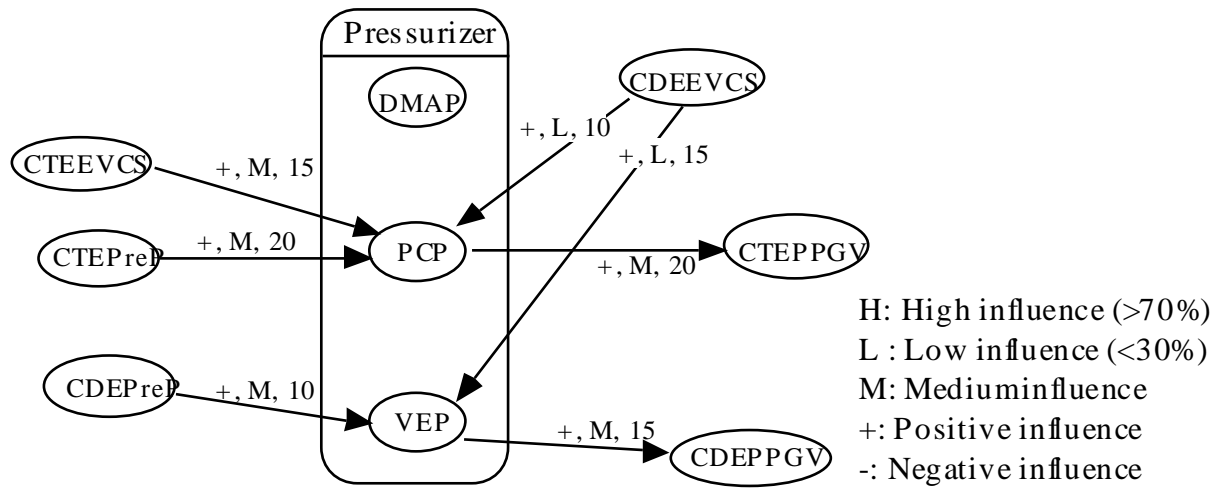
Pressurizer

DMAP

CDEEVCS

+, L, 10

+, L, 15

CTEEVCS

+, M, 15

CTEPreP

+, M, 20

PCP

CTEPPGV

+, M, 20

CDEPreP

+, M, 10

VEP

+, M, 15

CDEPPGV

H: High influence (>70%)
L : Low influence (<30%)
M: Mediuminfluence
+: Positive influence
-: Negative influence